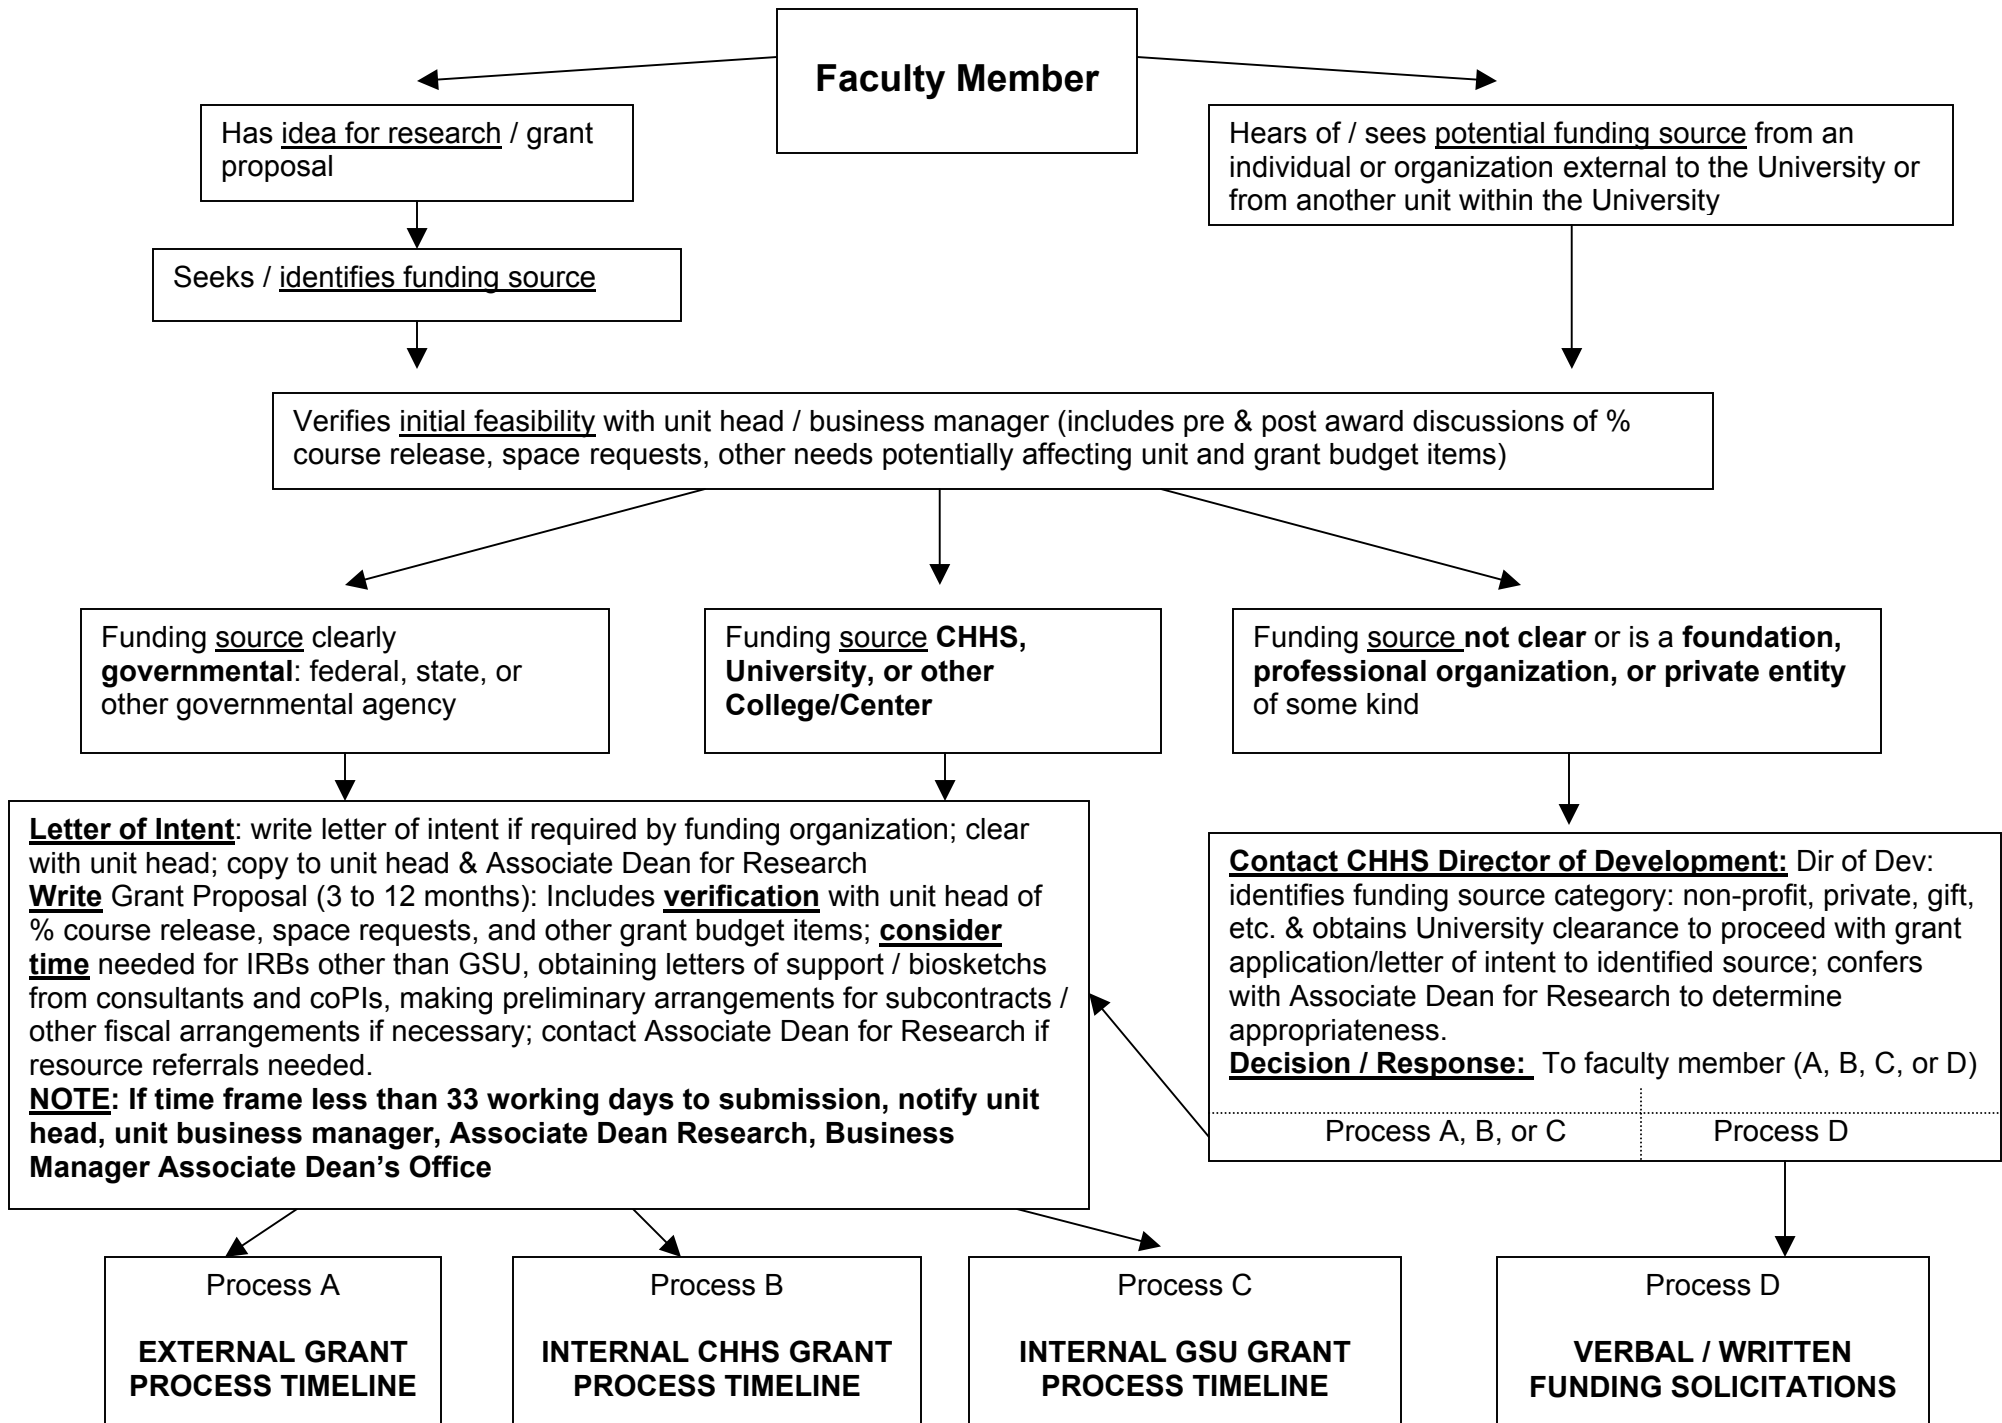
Faculty Member

Has idea for research / grant proposal

Seeks / identifies funding source

Hears of / sees potential funding source from an individual or organization external to the University or from another unit within the University

Verifies initial feasibility with unit head / business manager (includes pre & post award discussions of % course release, space requests, other needs potentially affecting unit and grant budget items)

Funding source clearly **governmental**: federal, state, or other governmental agency

Funding source **CHHS, University, or other College/Center**

Funding source **not clear** or is a **foundation, professional organization, or private entity** of some kind

**Letter of Intent**: write letter of intent if required by funding organization; clear with unit head; copy to unit head & Associate Dean for Research
**Write** Grant Proposal (3 to 12 months): Includes **verification** with unit head of % course release, space requests, and other grant budget items; **consider time** needed for IRBs other than GSU, obtaining letters of support / biosketchs from consultants and coPIs, making preliminary arrangements for subcontracts / other fiscal arrangements if necessary; contact Associate Dean for Research if resource referrals needed.
**NOTE: If time frame less than 33 working days to submission, notify unit head, unit business manager, Associate Dean Research, Business Manager Associate Dean's Office**

**Contact CHHS Director of Development:** Dir of Dev: identifies funding source category: non-profit, private, gift, etc. & obtains University clearance to proceed with grant application/letter of intent to identified source; confers with Associate Dean for Research to determine appropriateness.
**Decision / Response:** To faculty member (A, B, C, or D)

Process A, B, or C | Process D

Process A
**EXTERNAL GRANT PROCESS TIMELINE**

Process B
**INTERNAL CHHS GRANT PROCESS TIMELINE**

Process C
**INTERNAL GSU GRANT PROCESS TIMELINE**

Process D
**VERBAL / WRITTEN FUNDING SOLICITATIONS**